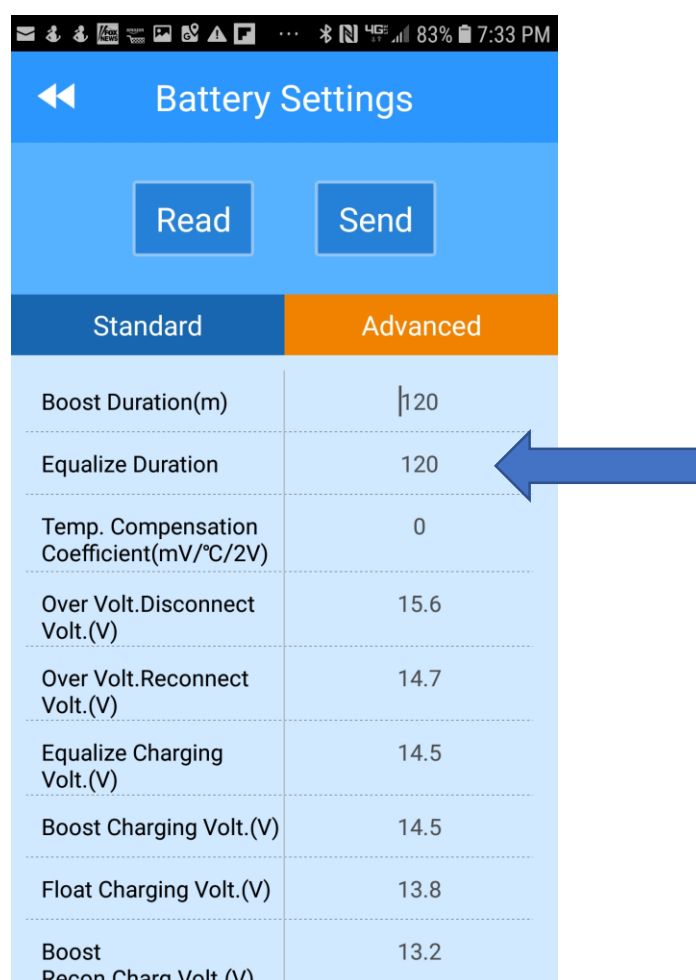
83% 7:33 PM

Battery Settings

Read

Send

Standard

Advanced

| | |
|---|---|
| Boost Duration(m) | 120 |
| Equalize Duration | 120 |
| Temp. Compensation Coefficient(mV/℃/2V) | 0 |
| Over Volt.Disconnect Volt.(V) | 15.6 |
| Over Volt.Reconnect Volt.(V) | 14.7 |
| Equalize Charging Volt.(V) | 14.5 |
| Boost Charging Volt.(V) | 14.5 |
| Float Charging Volt.(V) | 13.8 |
| Boost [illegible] | 13.2 |